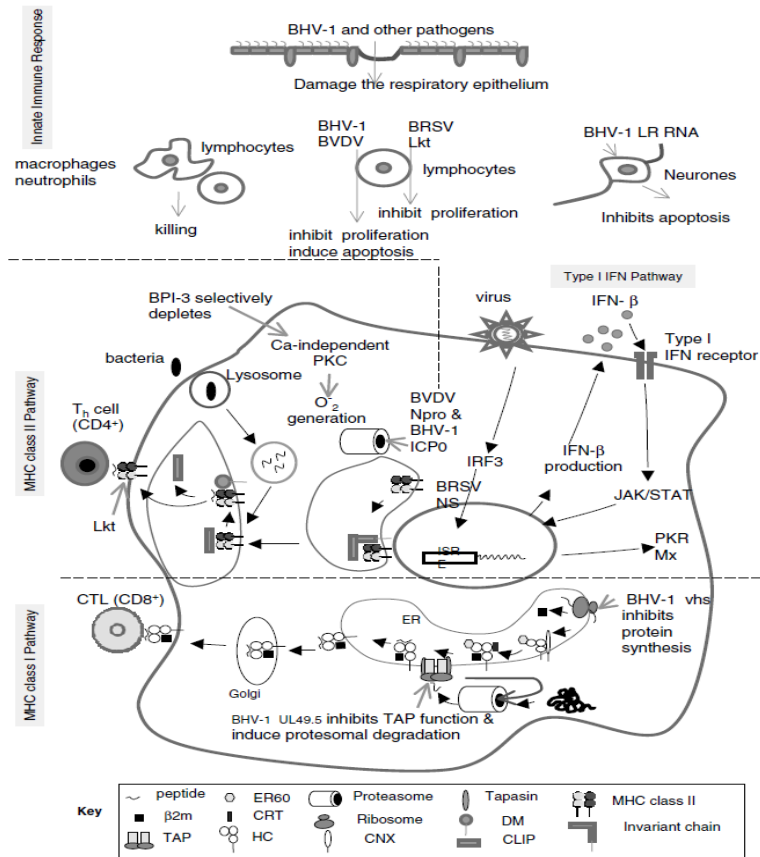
Innate Immune Response

BHV-1 and other pathogens

Damage the respiratory epithelium

macrophages neutrophils

lymphocytes

killing

BHV-1 BVDV

BRSV Lkt

lymphocytes

inhibit proliferation

inhibit proliferation induce apoptosis

BHV-1 LR RNA

Neurones

Inhibits apoptosis

Type I IFN Pathway

BPI-3 selectively depletes

Ca-independent PKC

virus

IFN- β

Type I IFN receptor

bacteria

MHC class II Pathway

$T_h$ cell (CD4+)

Lysosome

$O_2^-$ generation

BVDV Npro & BHV-1 ICP0

IRF3

IFN-β production

JAK/STAT

Lkt

BRSV NS

ISRE

PKR Mx

MHC class I Pathway

CTL (CD8+)

ER

BHV-1 vhs inhibits protein synthesis

Golgi

BHV-1 UL49.5 inhibits TAP function & induce protesomal degradation

Key

peptide

β2m

TAP

ER60

CRT

HC

Proteasome

Ribosome

CNX

Tapasin

DM

CLIP

MHC class II

Invariant chain